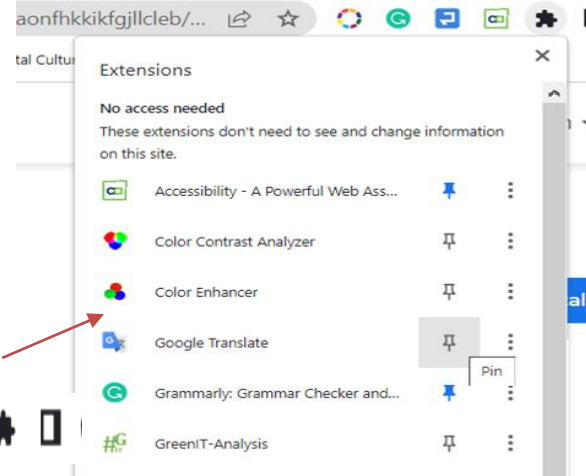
aonfhkkikfgjllcleb/...

tal Cultur

Extensions

No access needed
These extensions don't need to see and change information on this site.

Accessibility - A Powerful Web Ass...

Color Contrast Analyzer

Color Enhancer

Google Translate

Pin

Grammarly: Grammar Checker and...

GreenIT-Analysis